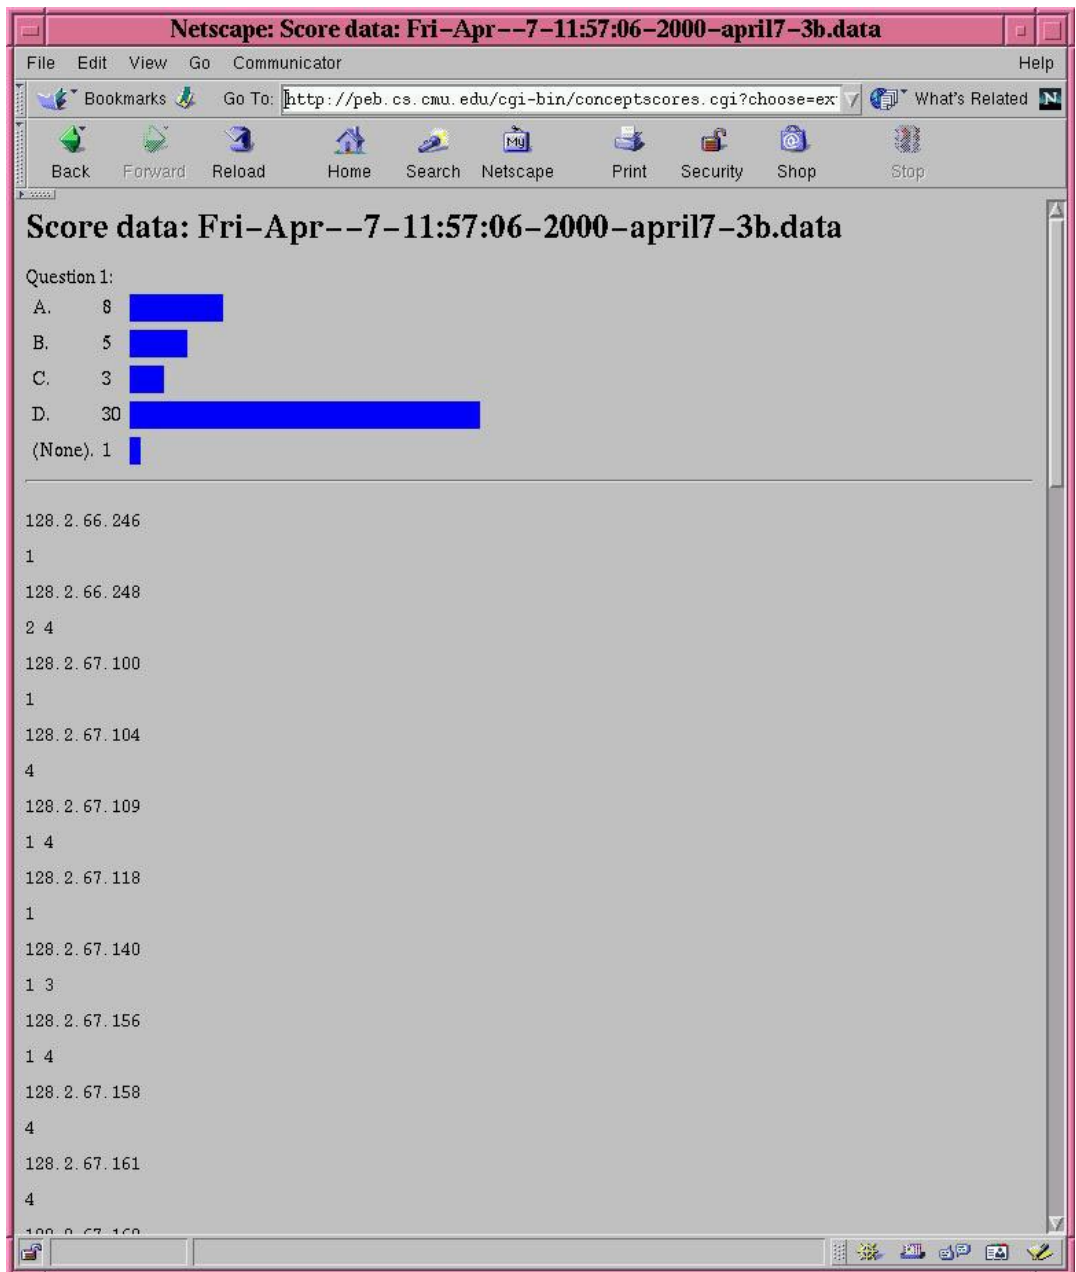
Netscape: Score data: Fri–Apr––7–11:57:06–2000–april7–3b.data

File Edit View Go Communicator Help

Bookmarks Go To: http://peb.cs.cmu.edu/cgi-bin/conceptscores.cgi?choose=ex What's Related

Back Forward Reload Home Search Netscape Print Security Shop Stop

Score data: Fri–Apr––7–11:57:06–2000–april7–3b.data

Question 1:

A. 8

B. 5

C. 3

D. 30

(None). 1

128.2.66.246

1

128.2.66.248

2 4

128.2.67.100

1

128.2.67.104

4

128.2.67.109

1 4

128.2.67.118

1

128.2.67.140

1 3

128.2.67.156

1 4

128.2.67.158

4

128.2.67.161

4

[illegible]